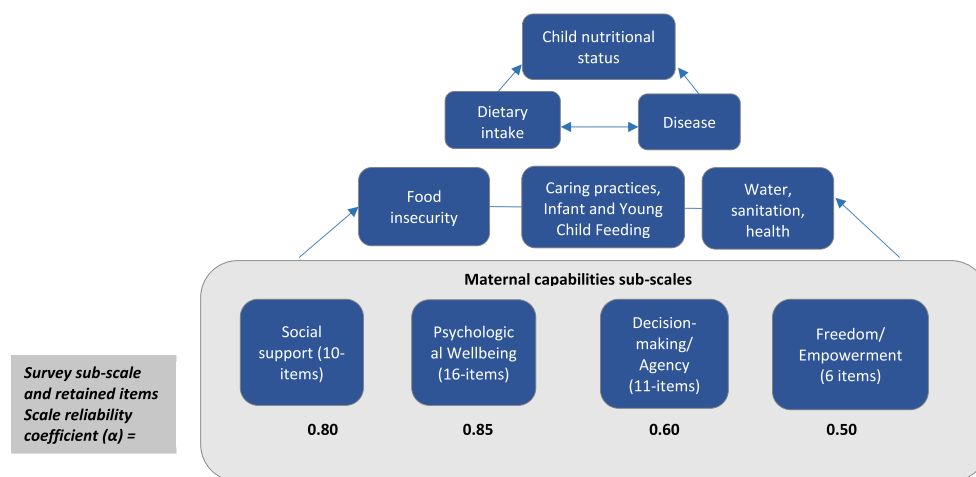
Child nutritional status

Dietary intake

Disease

Food insecurity

Caring practices, Infant and Young Child Feeding

Water, sanitation, health

Maternal capabilities sub-scales

Social support (10-items)

Psychological Wellbeing (16-items)

Decision-making/ Agency (11-items)

Freedom/ Empowerment (6 items)

Survey sub-scale and retained items Scale reliability coefficient (α) =

0.80

0.85

0.60

0.50